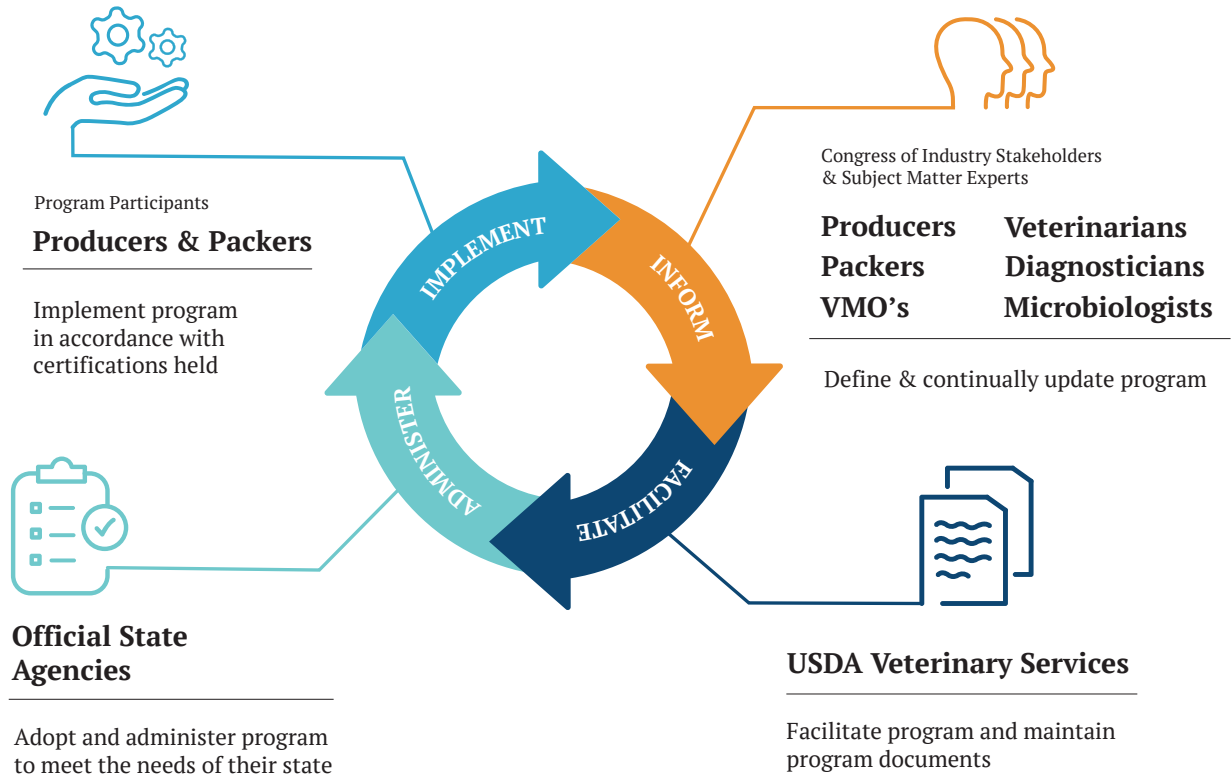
Program Participants

Producers & Packers

Implement program in accordance with certifications held

IMPLEMENT

INFORM

FACILITATE

ADMINISTER

Congress of Industry Stakeholders & Subject Matter Experts

Producers
Packers
VMO's

Veterinarians
Diagnosticians
Microbiologists

Define & continually update program

Official State Agencies

Adopt and administer program to meet the needs of their state

USDA Veterinary Services

Facilitate program and maintain program documents